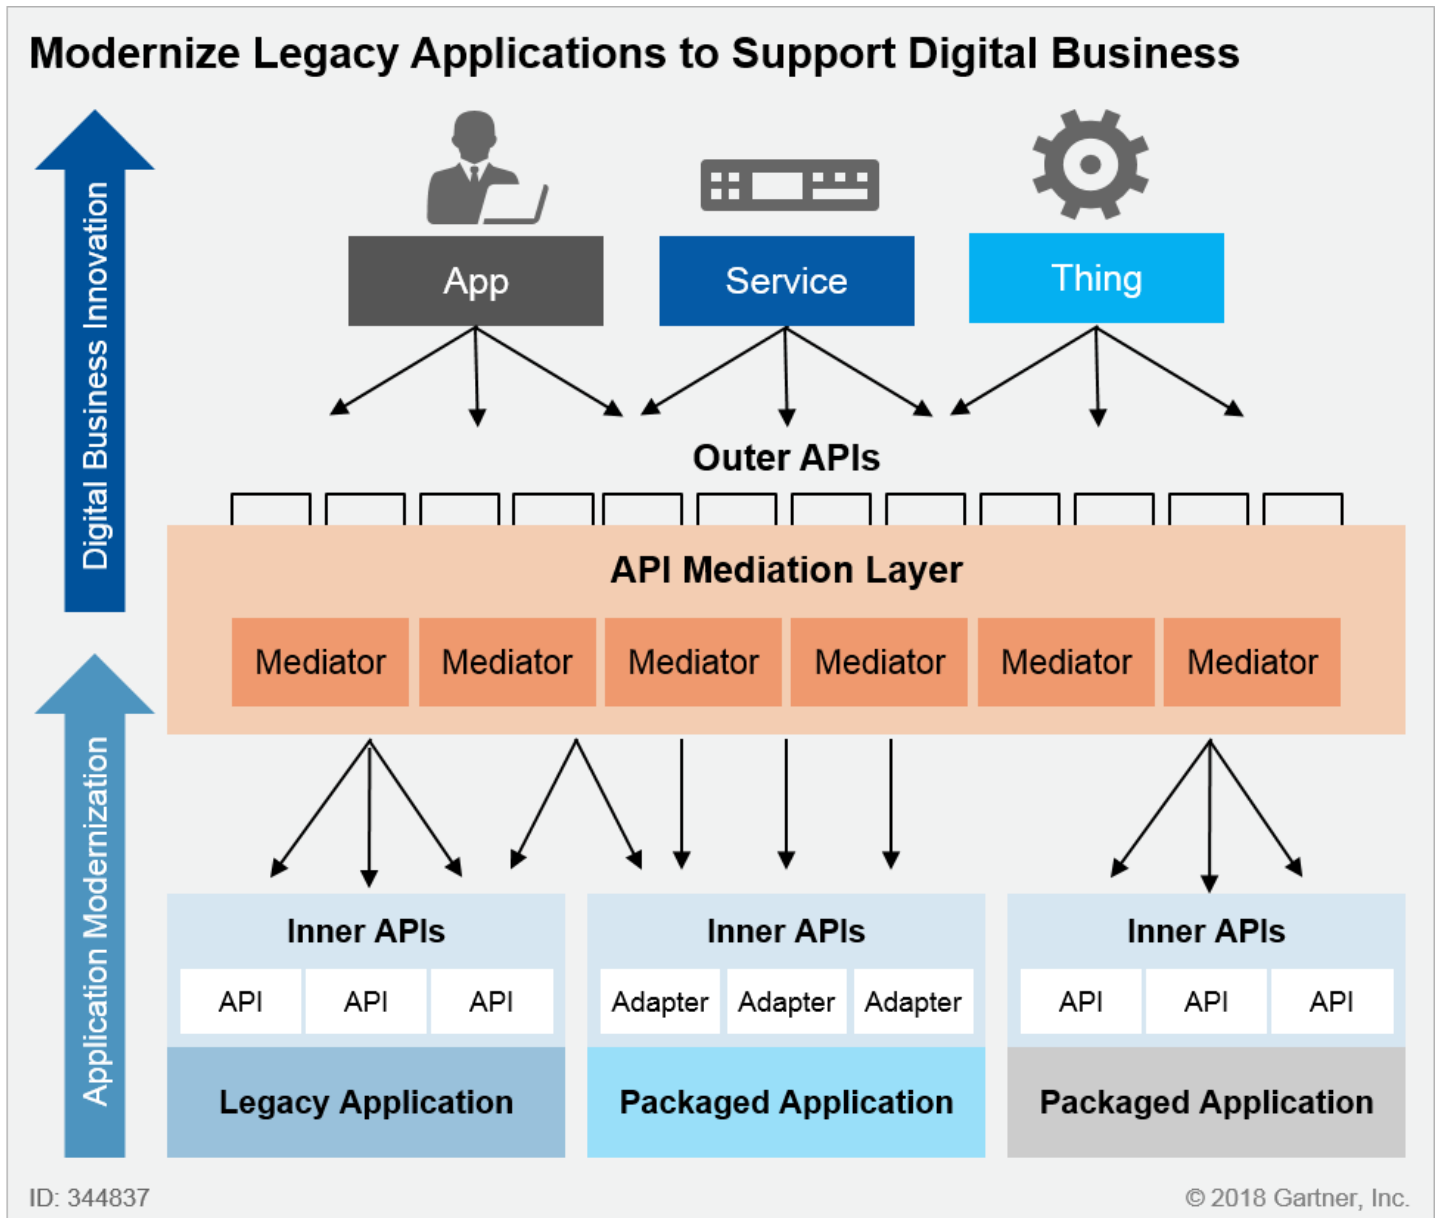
Modernize Legacy Applications to Support Digital Business

Digital Business Innovation

Application Modernization

App

Service

Thing

Outer APIs

API Mediation Layer

Mediator Mediator Mediator Mediator Mediator Mediator

Inner APIs

API API API

Legacy Application

Inner APIs

Adapter Adapter Adapter

Packaged Application

Inner APIs

API API API

Packaged Application

ID: 344837

© 2018 Gartner, Inc.